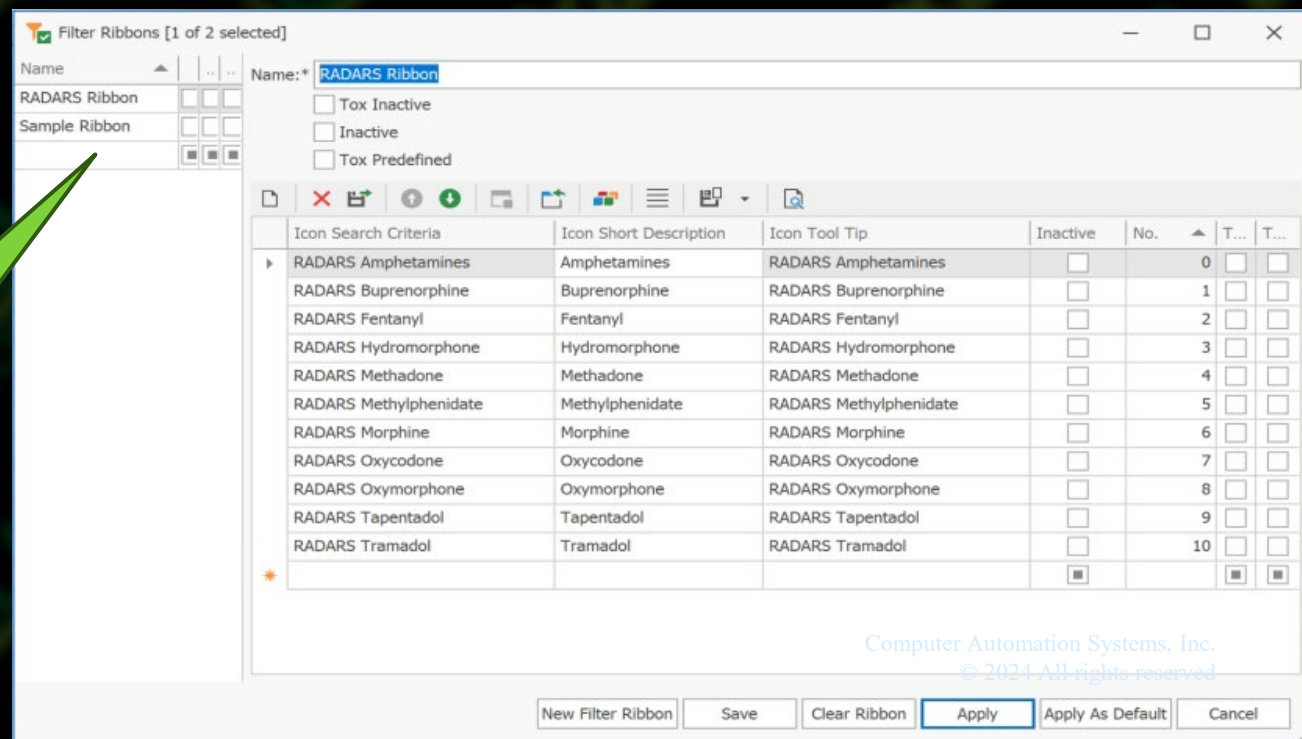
Filter Ribbons [1 of 2 selected]

| Name | | .. | .. |
|---|---|---|---|
| RADARS Ribbon | | | |
| Sample Ribbon | | | |

Name:* RADARS Ribbon

Tox Inactive

Inactive

Tox Predefined

| Icon Search Criteria | Icon Short Description | Icon Tool Tip | Inactive | No. | T... | T... |
|---|---|---|---|---|---|---|
| RADARS Amphetamines | Amphetamines | RADARS Amphetamines | | 0 | | |
| RADARS Buprenorphine | Buprenorphine | RADARS Buprenorphine | | 1 | | |
| RADARS Fentanyl | Fentanyl | RADARS Fentanyl | | 2 | | |
| RADARS Hydromorphone | Hydromorphone | RADARS Hydromorphone | | 3 | | |
| RADARS Methadone | Methadone | RADARS Methadone | | 4 | | |
| RADARS Methylphenidate | Methylphenidate | RADARS Methylphenidate | | 5 | | |
| RADARS Morphine | Morphine | RADARS Morphine | | 6 | | |
| RADARS Oxycodone | Oxycodone | RADARS Oxycodone | | 7 | | |
| RADARS Oxymorphone | Oxymorphone | RADARS Oxymorphone | | 8 | | |
| RADARS Tapentadol | Tapentadol | RADARS Tapentadol | | 9 | | |
| RADARS Tramadol | Tramadol | RADARS Tramadol | | 10 | | |

Computer Automation Systems, Inc.
© 2024 All rights reserved

New Filter Ribbon | Save | Clear Ribbon | Apply | Apply As Default | Cancel